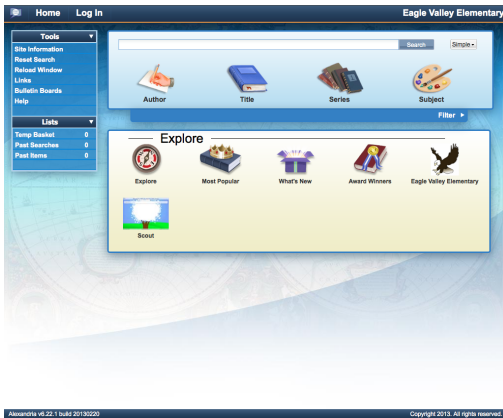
Home Log In

Eagle Valley Elementary

Tools

Site Information
Reset Search
Reload Window
Links
Bulletin Boards
Help

Lists

| | |
|---|---|
| Temp Basket | 0 |
| Past Searches | 0 |
| Past Items | 0 |

Search

Simple

Author

Title

Series

Subject

Filter

Explore

Explore

Most Popular

What's New

Award Winners

Eagle Valley Elementary

Scout

Alexandria v6.22.1 build 20130220

Copyright 2013. All rights reserved.